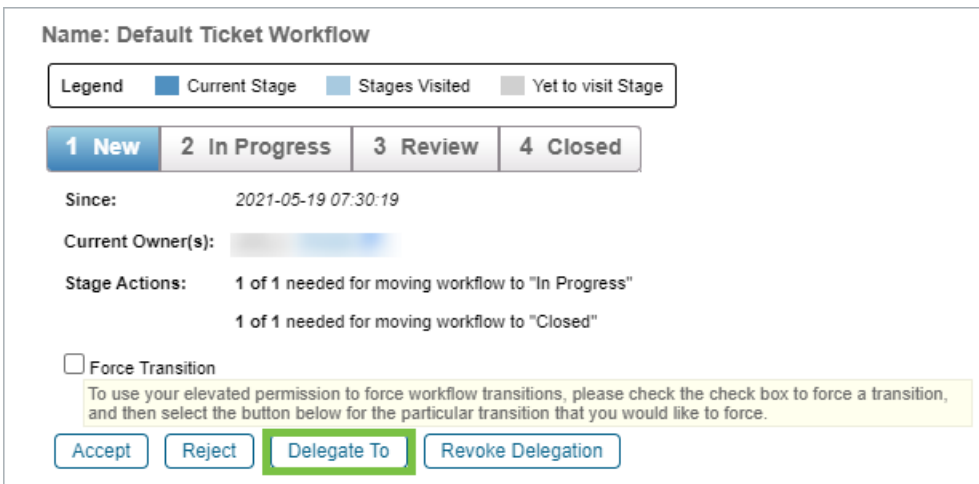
Name: Default Ticket Workflow

Legend Current Stage Stages Visited Yet to visit Stage

1 New 2 In Progress 3 Review 4 Closed

Since: 2021-05-19 07:30:19

Current Owner(s): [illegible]

Stage Actions: 1 of 1 needed for moving workflow to "In Progress"

1 of 1 needed for moving workflow to "Closed"

Force Transition

To use your elevated permission to force workflow transitions, please check the check box to force a transition, and then select the button below for the particular transition that you would like to force.

Accept Reject Delegate To Revoke Delegation